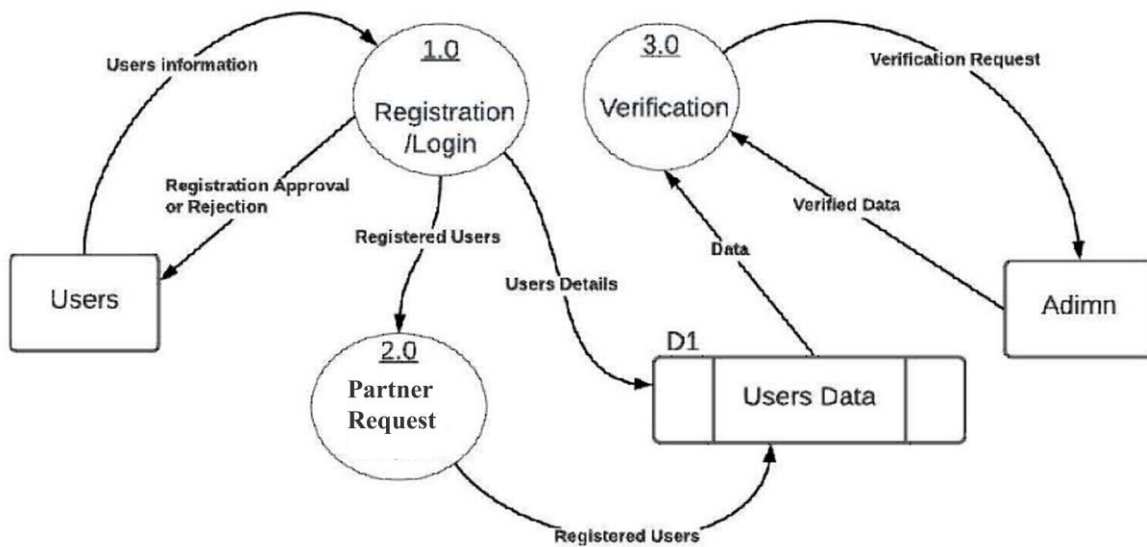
Users information

1.0

Registration /Login

3.0

Verification

Verification Request

Registration Approval or Rejection

Verified Data

Registered Users

Data

Users

Users Details

Adimn

2.0

Partner Request

D1

Users Data

Registered Users